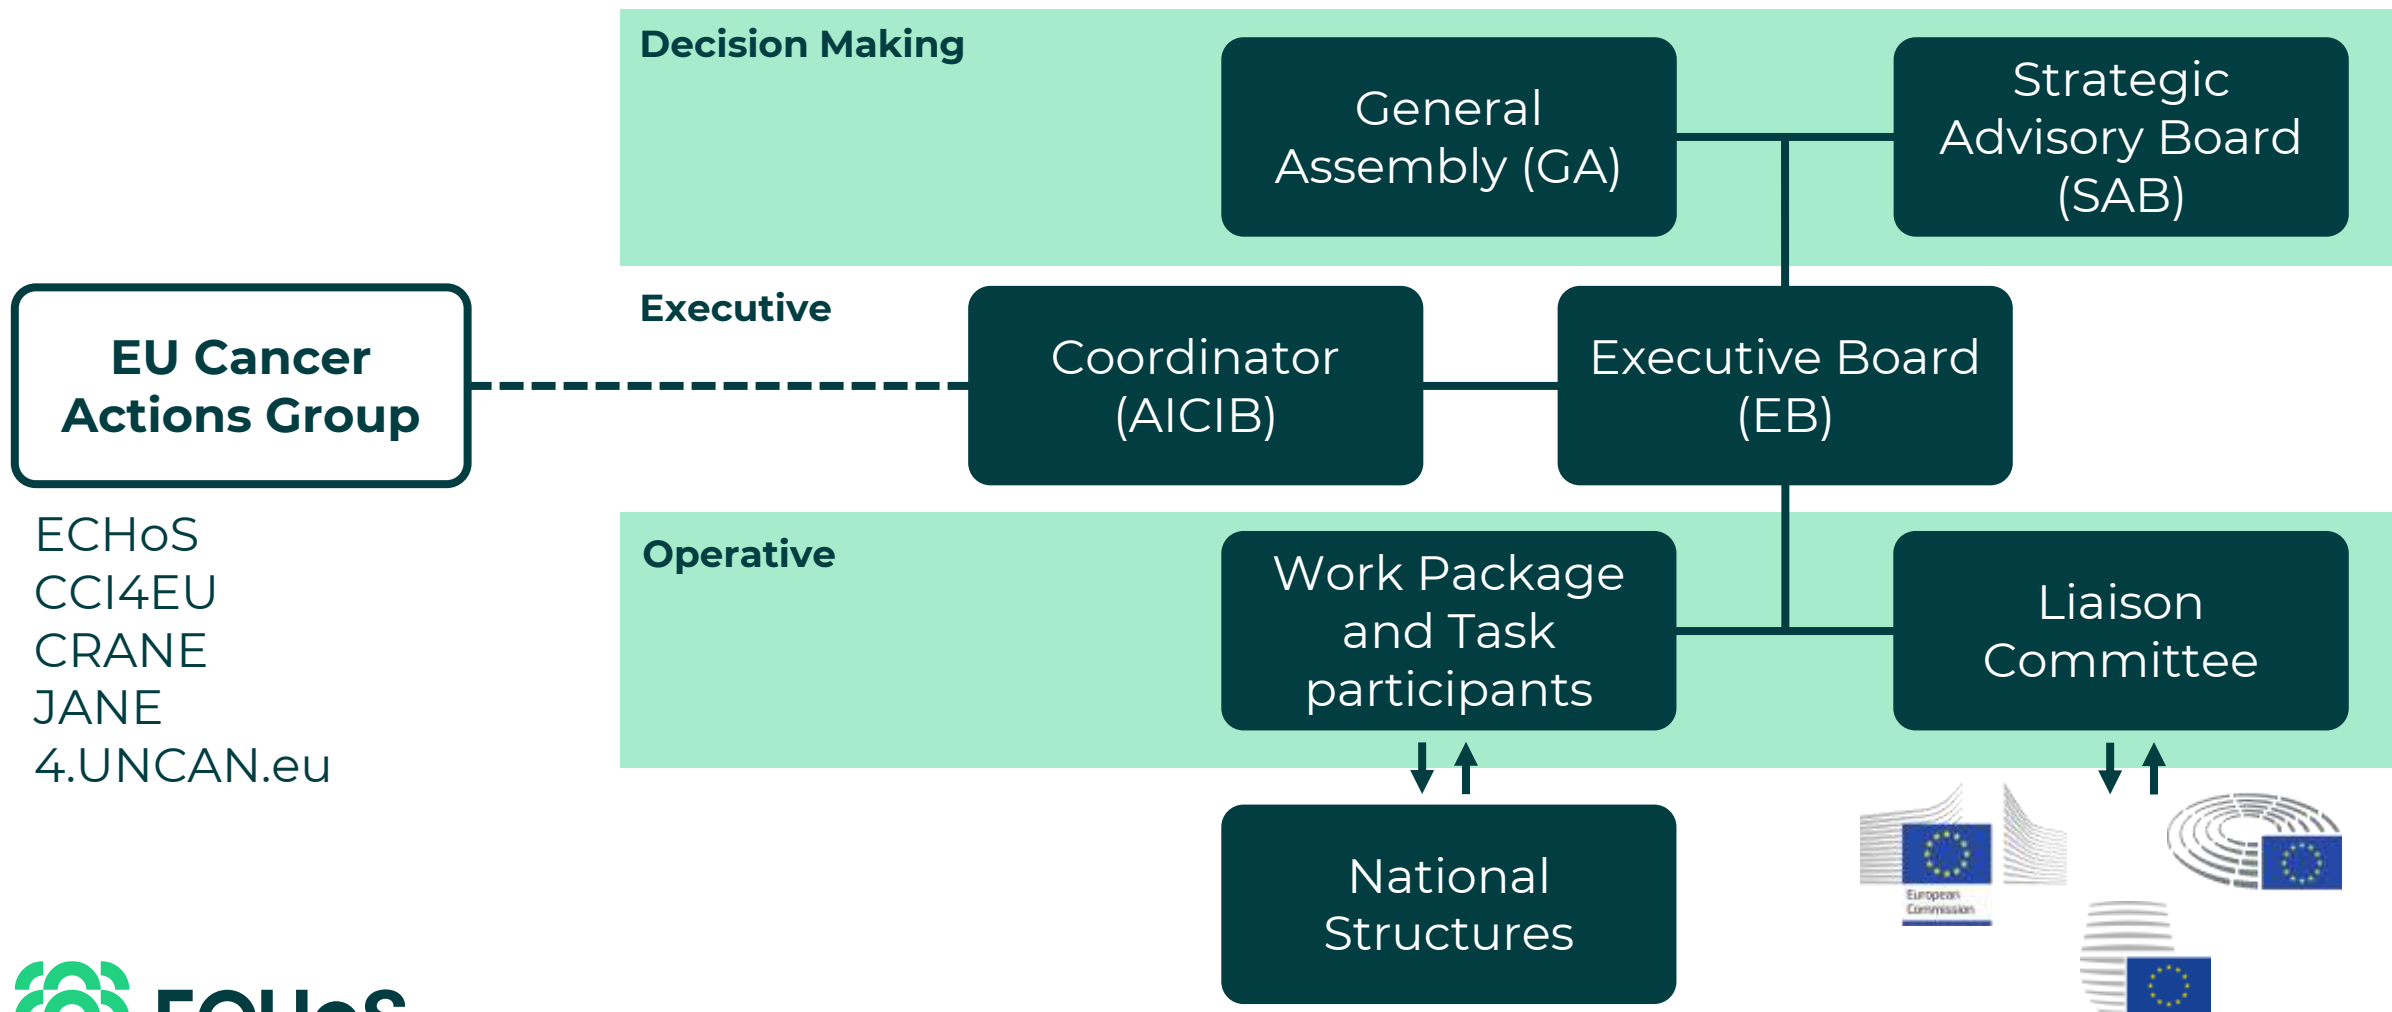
Decision Making

General Assembly (GA)

Strategic Advisory Board (SAB)

EU Cancer Actions Group

Executive

Coordinator (AICIB)

Executive Board (EB)

ECHoS
CCI4EU
CRANE
JANE
4.UNCAN.eu

Operative

Work Package and Task participants

Liaison Committee

National Structures

European Commission

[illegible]